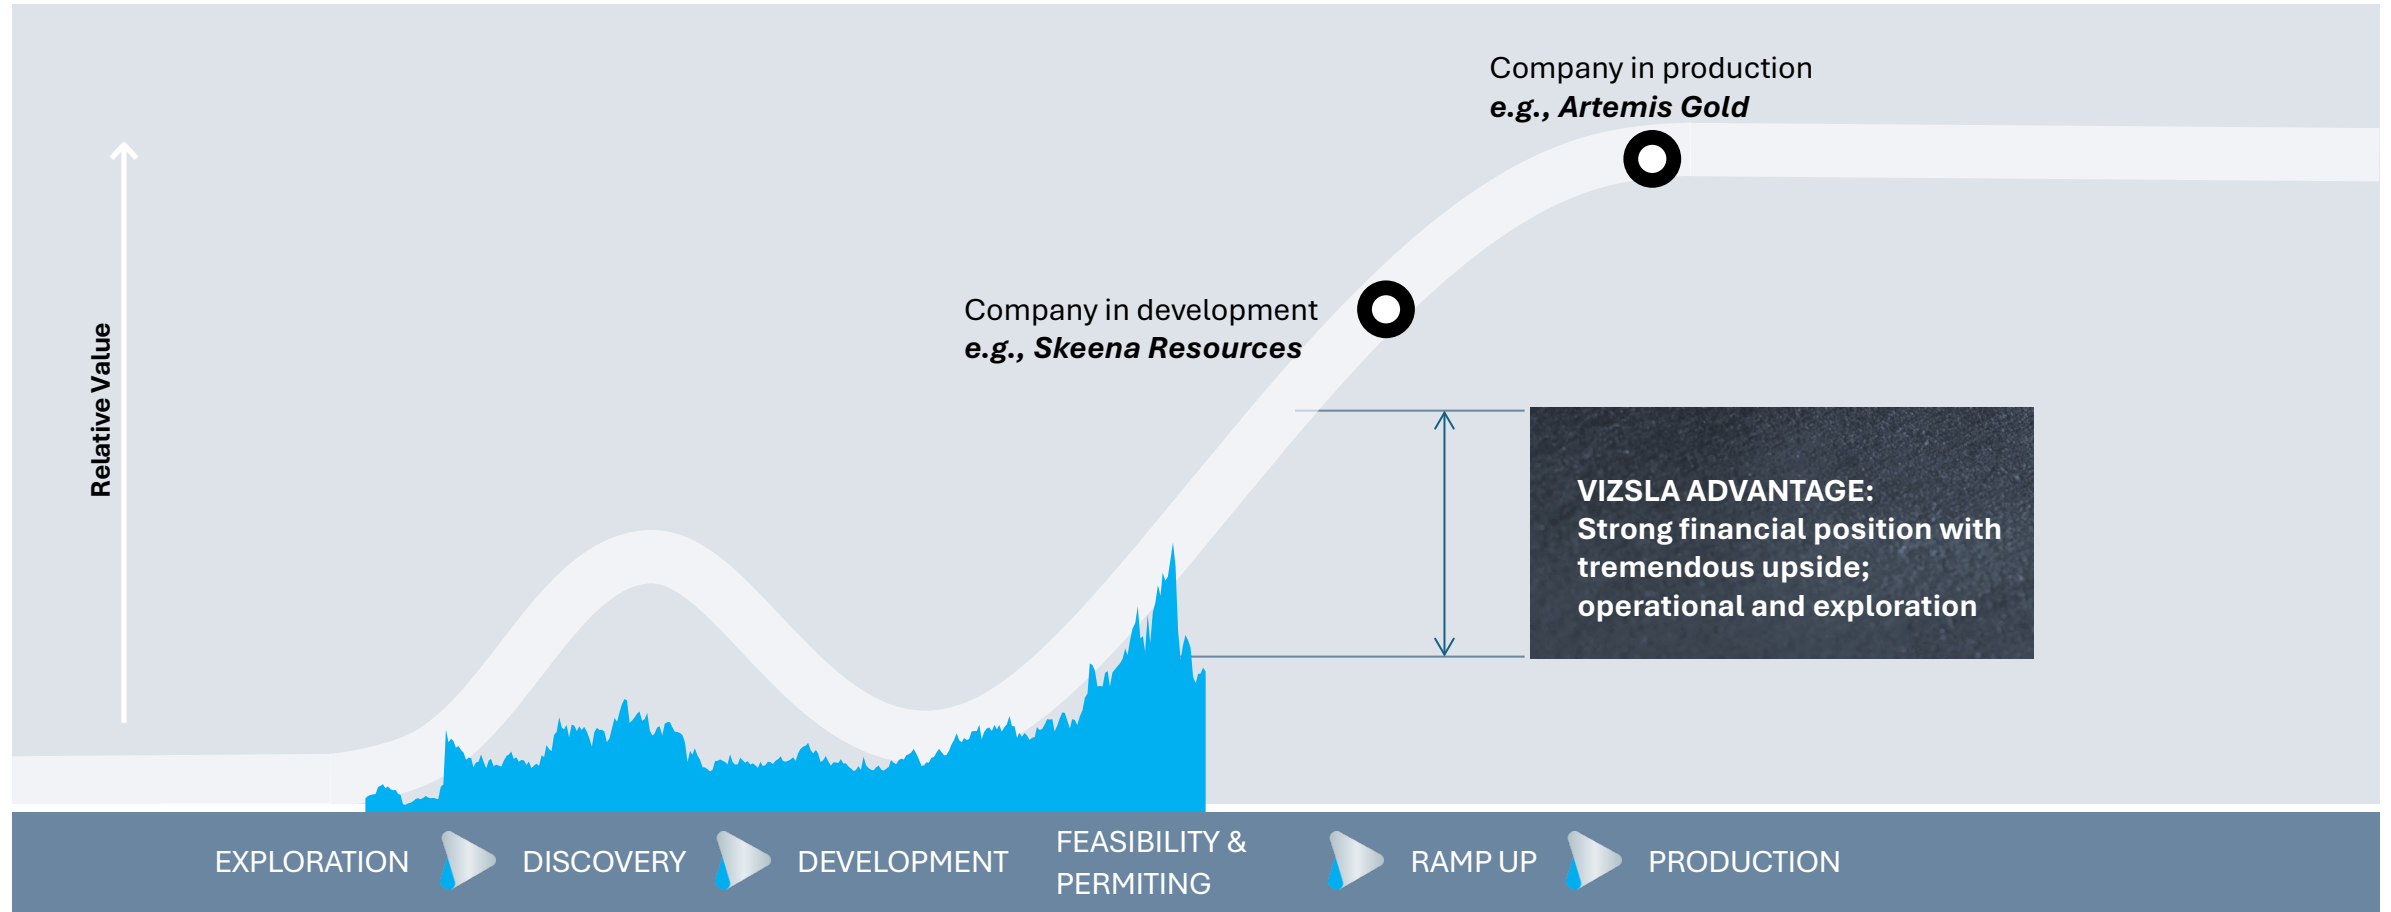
Company in production
e.g., Artemis Gold

Relative Value

Company in development
e.g., Skeena Resources

VIZSLA ADVANTAGE:
Strong financial position with tremendous upside; operational and exploration

EXPLORATION DISCOVERY DEVELOPMENT FEASIBILITY & PERMITING RAMP UP PRODUCTION